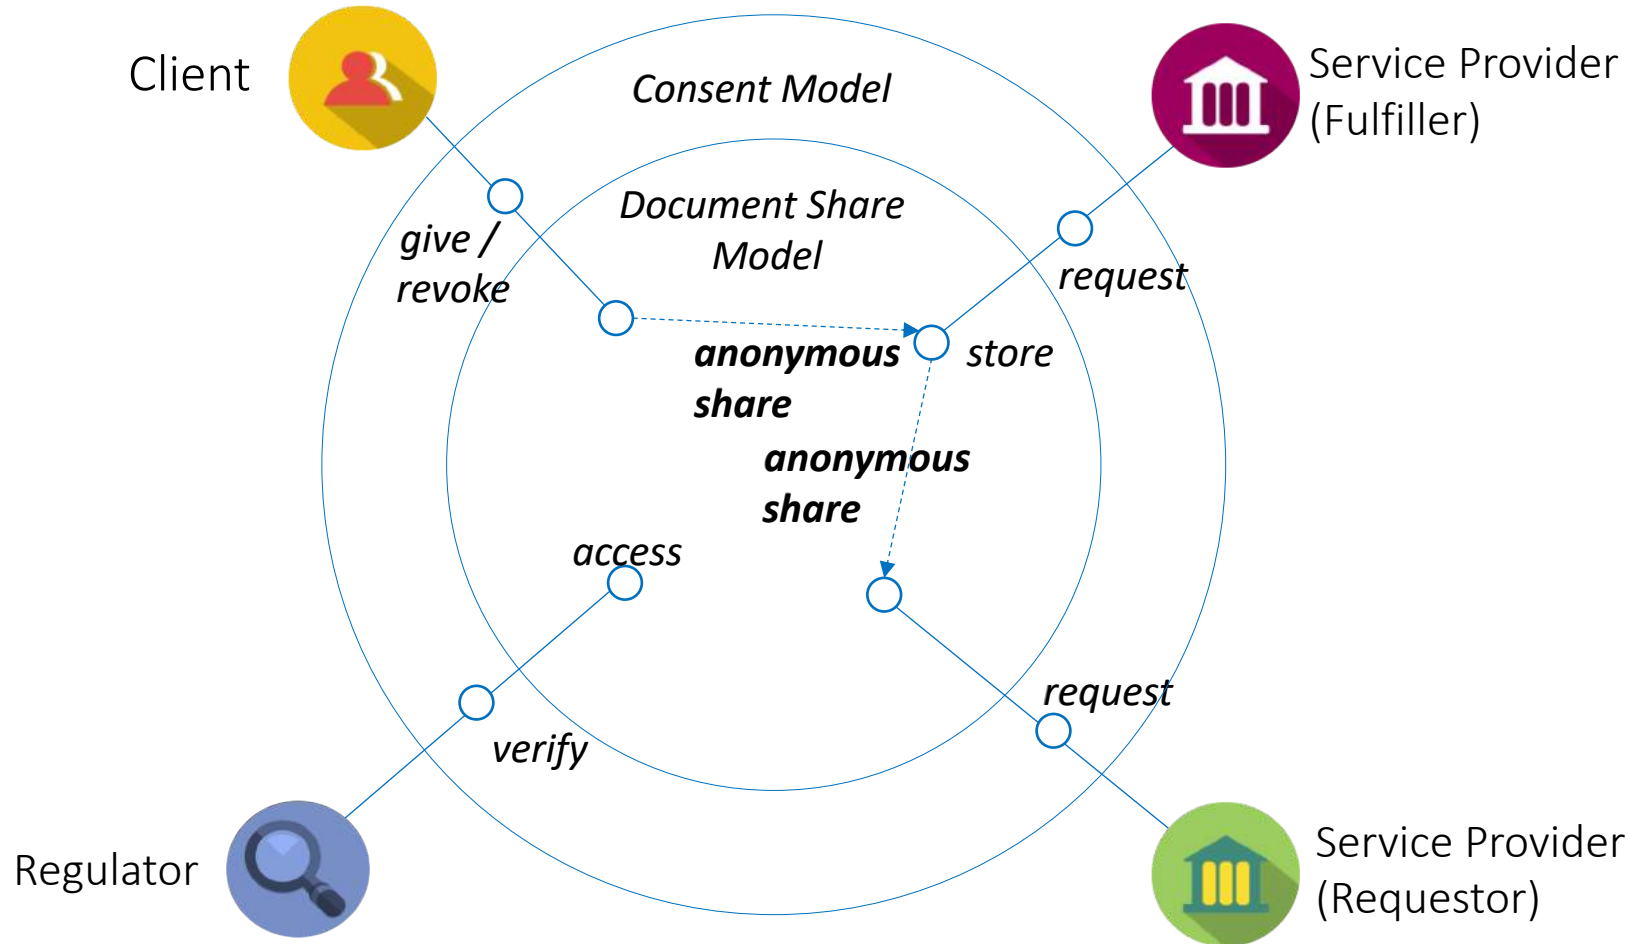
Client

Consent Model

Service Provider (Fulfiller)

Document Share Model

give / revoke

request

anonymous share

store

anonymous share

access

request

verify

Regulator

Service Provider (Requestor)